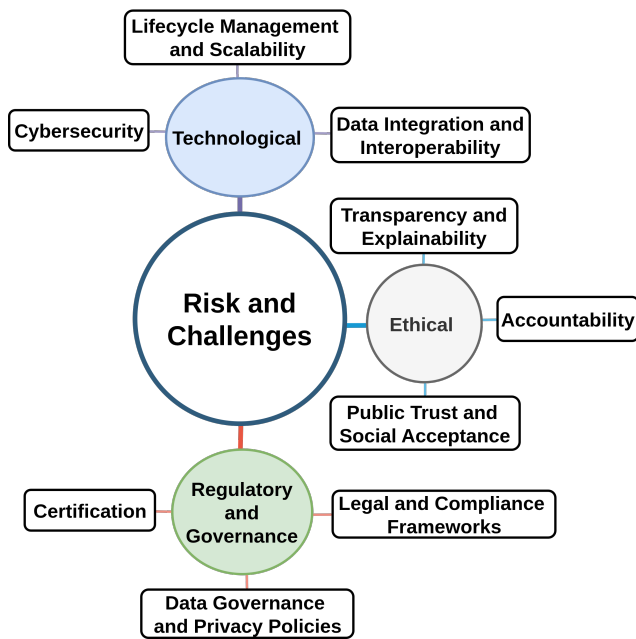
Lifecycle Management and Scalability

Cybersecurity

Technological

Data Integration and Interoperability

Transparency and Explainability

Risk and Challenges

Ethical

Accountability

Public Trust and Social Acceptance

Certification

Regulatory and Governance

Legal and Compliance Frameworks

Data Governance and Privacy Policies